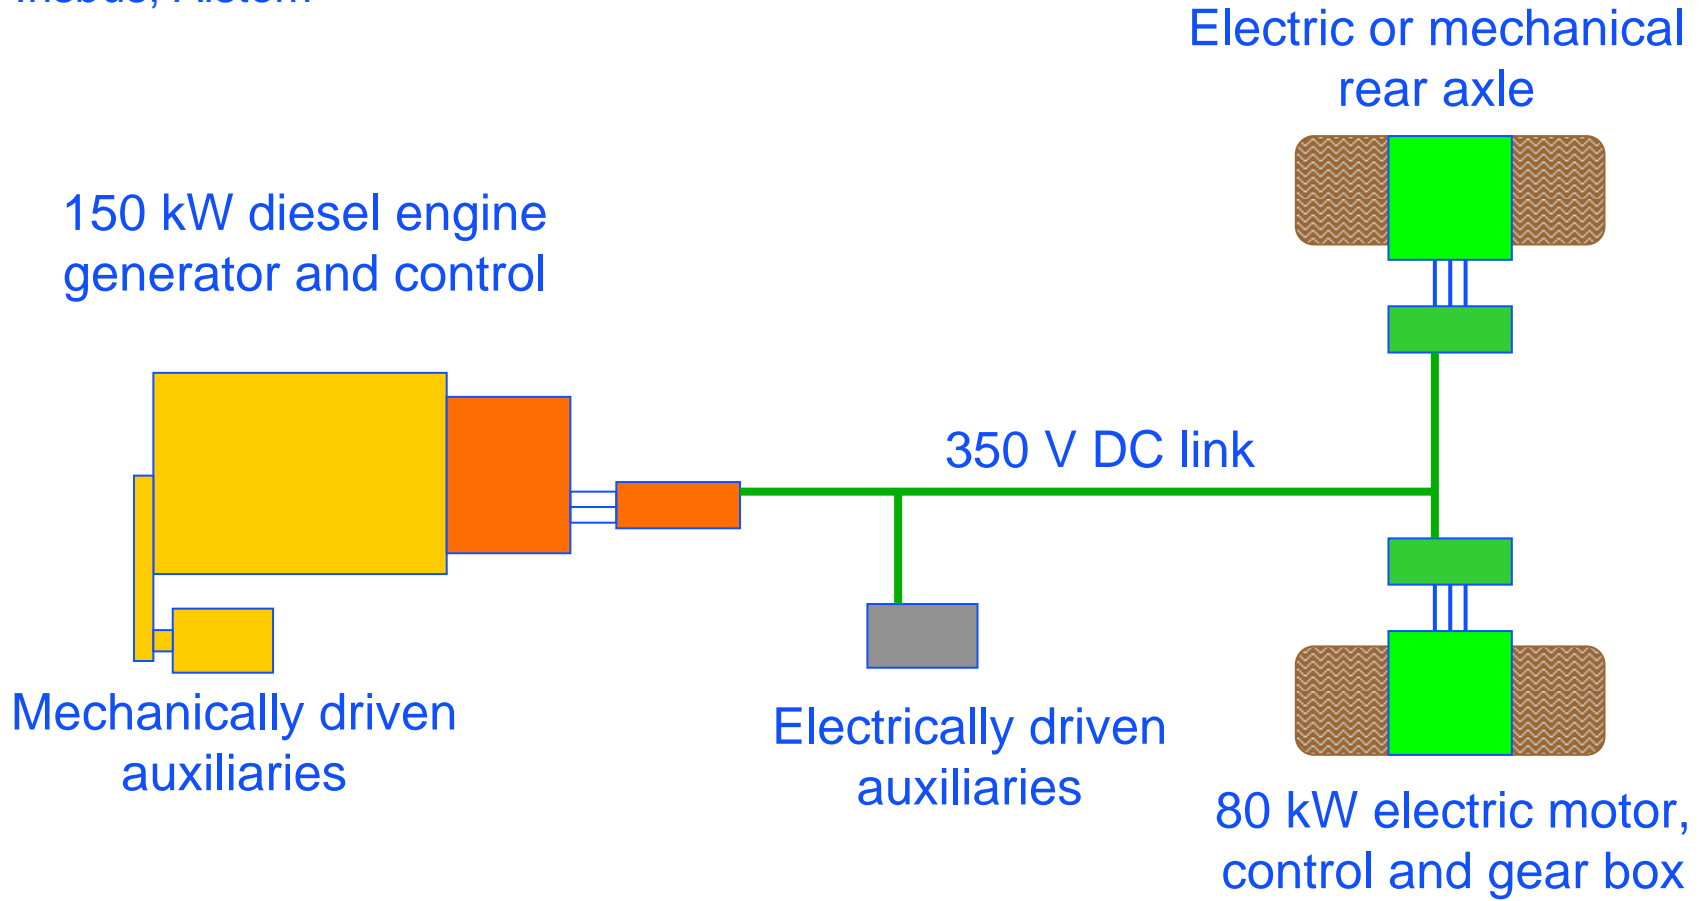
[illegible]

Electric or mechanical rear axle

150 kW diesel engine generator and control

350 V DC link

Mechanically driven auxiliaries

Electrically driven auxiliaries

80 kW electric motor, control and gear box